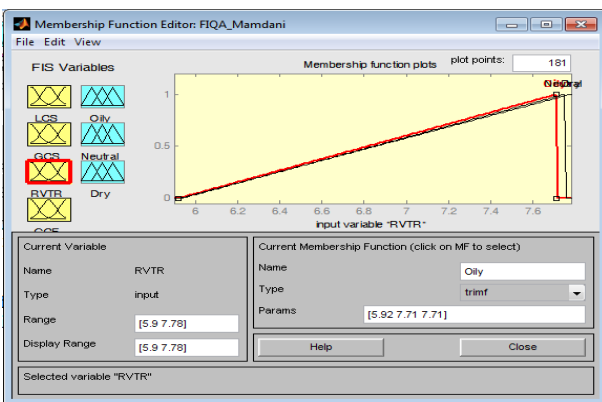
Membership Function Editor: FIQA_Mamdani

File Edit View

FIS Variables

LCS Oily

GCS Neutral

RVTR Dry

CCF

Membership function plots

plot points: 181

1

0.5

0

5.92 6.2 6.4 6.6 6.8 7 7.2 7.4 7.6

input variable "RVTR"

Current Variable

Name RVTR

Type input

Range [5.9 7.78]

Display Range [5.9 7.78]

Current Membership Function (click on MF to select)

Name Oily

Type trimf

Params [5.92 7.71 7.71]

Help

Close

Selected variable "RVTR"